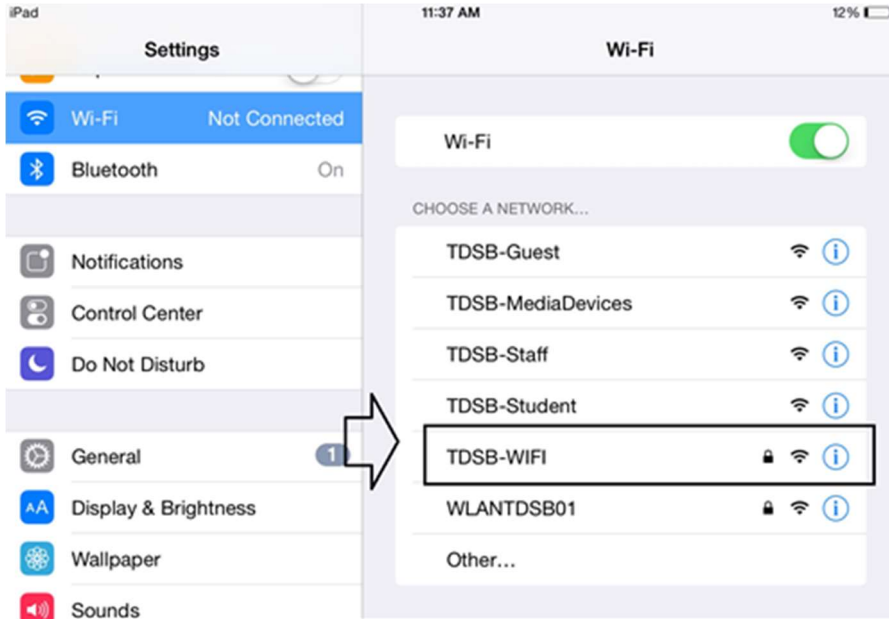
iPad
11:37 AM
12%

Settings

Wi-Fi Not Connected
Bluetooth On

Notifications
Control Center
Do Not Disturb

General 1
Display & Brightness
Wallpaper
Sounds

Wi-Fi

Wi-Fi

CHOOSE A NETWORK...
TDSB-Guest
TDSB-MediaDevices
TDSB-Staff
TDSB-Student
TDSB-WIFI
WLANTDSB01
Other...